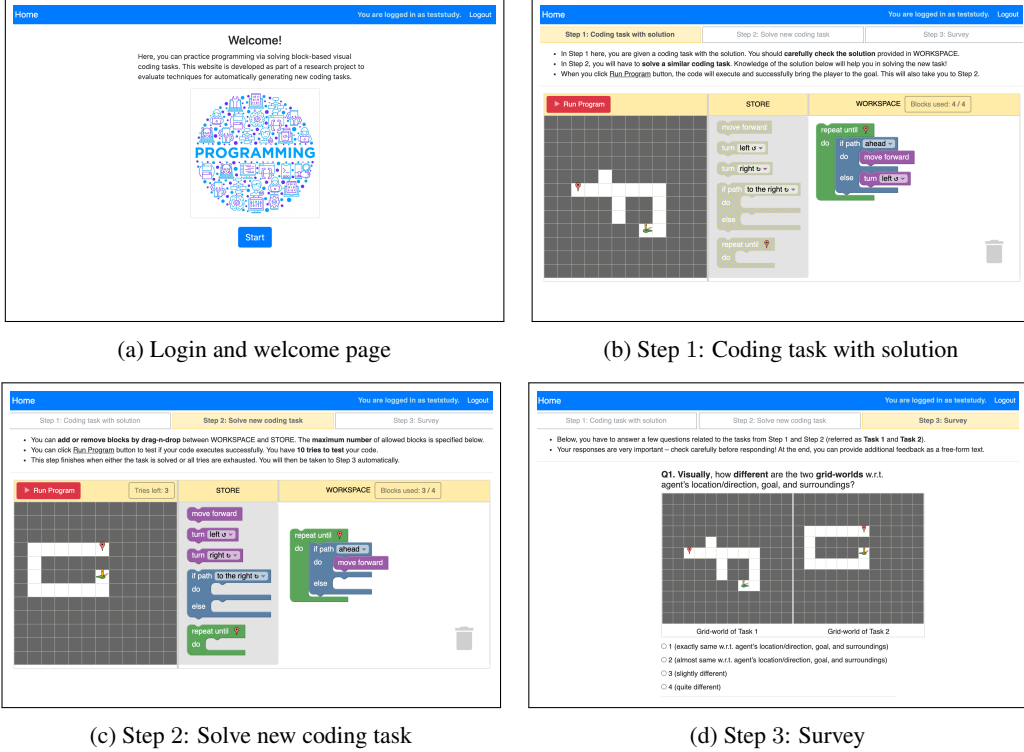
Home You are logged in as teststudy. Logout

Welcome!

Here, you can practice programming via solving block-based visual coding tasks. This website is developed as part of a research project to evaluate techniques for automatically generating new coding tasks.

PROGRAMMING

Start

(a) Login and welcome page

Home You are logged in as teststudy. Logout

Step 1: Coding task with solution | Step 2: Solve new coding task | Step 3: Survey

- In Step 1 here, you are given a coding task with the solution. You should carefully check the solution provided in WORKSPACE.
- In Step 2, you will have to solve a similar coding task. Knowledge of the solution below will help you in solving the new task!
- When you click Run Program button, the code will execute and successfully bring the player to the goal. This will also take you to Step 2.

Run Program | STORE | WORKSPACE Blocks used: 4 / 4

move forward
turn left ↺
turn right ↻
if path to the right ↻
do
else
repeat until
do

repeat until
do
if path ahead
do
move forward
else
turn left ↺

(b) Step 1: Coding task with solution

Home You are logged in as teststudy. Logout

Step 1: Coding task with solution | Step 2: Solve new coding task | Step 3: Survey

- You can add or remove blocks by drag-n-drop between WORKSPACE and STORE. The maximum number of allowed blocks is specified below.
- You can click Run Program button to test if your code executes successfully. You have 10 tries to test your code.
- This step finishes when either the task is solved or all tries are exhausted. You will then be taken to Step 3 automatically.

Run Program Tries left: 3 | STORE | WORKSPACE Blocks used: 3 / 4

move forward
turn left ↺
turn right ↻
if path to the right ↻
do
else
repeat until
do

repeat until
do
if path ahead
do
move forward
else

(c) Step 2: Solve new coding task

Home You are logged in as teststudy. Logout

Step 1: Coding task with solution | Step 2: Solve new coding task | Step 3: Survey

- Below, you have to answer a few questions related to the tasks from Step 1 and Step 2 (referred as Task 1 and Task 2).
- Your responses are very important – check carefully before responding! At the end, you can provide additional feedback as a free-form text.

Q1. Visually, how different are the two grid-worlds w.r.t. agent's location/direction, goal, and surroundings?

Grid-world of Task 1 | Grid-world of Task 2

○ 1 (exactly same w.r.t. agent's location/direction, goal, and surroundings)
○ 2 (almost same w.r.t. agent's location/direction, goal, and surroundings)
○ 3 (slightly different)
○ 4 (quite different)

(d) Step 3: Survey